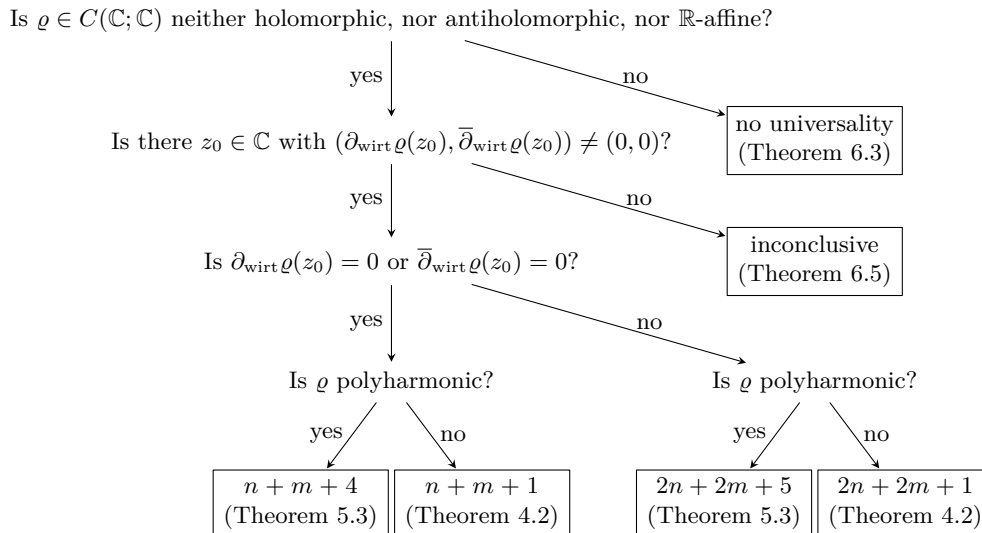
Is $\varrho \in C(\mathbb{C};\mathbb{C})$ neither holomorphic, nor antiholomorphic, nor $\mathbb{R}$-affine?

yes

no

no universality (Theorem 6.3)

Is there $z_0 \in \mathbb{C}$ with $(\partial_{\text{wirt}}\varrho(z_0), \overline{\partial}_{\text{wirt}}\varrho(z_0)) \neq (0,0)$?

yes

no

inconclusive (Theorem 6.5)

Is $\partial_{\text{wirt}}\varrho(z_0) = 0$ or $\overline{\partial}_{\text{wirt}}\varrho(z_0) = 0$?

yes

no

Is $\varrho$ polyharmonic?

yes

no

$n+m+4$ (Theorem 5.3)

$n+m+1$ (Theorem 4.2)

Is $\varrho$ polyharmonic?

yes

no

$2n+2m+5$ (Theorem 5.3)

$2n+2m+1$ (Theorem 4.2)